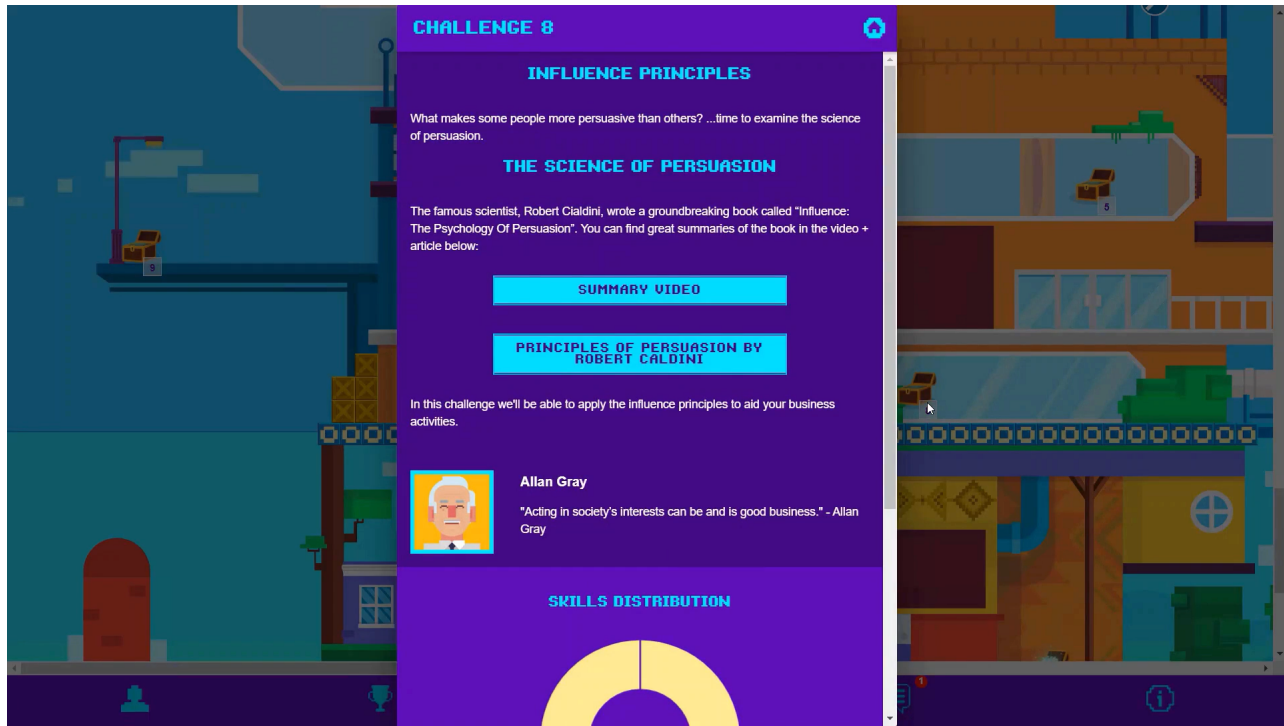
CHALLENGE 8

INFLUENCE PRINCIPLES

What makes some people more persuasive than others? ...time to examine the science of persuasion.

THE SCIENCE OF PERSUASION

The famous scientist, Robert Cialdini, wrote a groundbreaking book called "Influence: The Psychology Of Persuasion". You can find great summaries of the book in the video + article below:

SUMMARY VIDEO

PRINCIPLES OF PERSUASION BY ROBERT CALDINI

In this challenge we'll be able to apply the influence principles to aid your business activities.

Allan Gray

"Acting in society's interests can be and is good business." - Allan Gray

SKILLS DISTRIBUTION

9

5

1